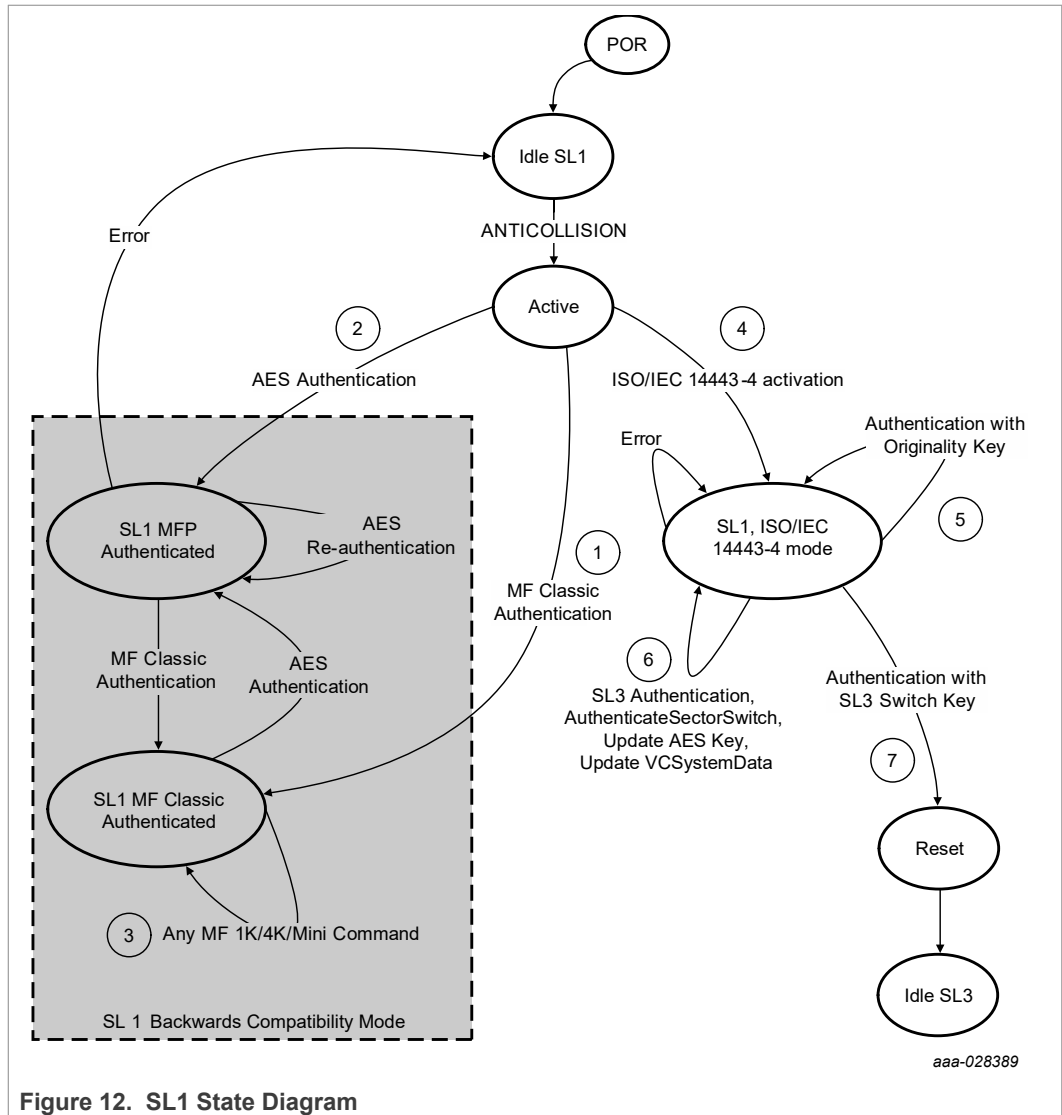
POR

Idle SL1

Error

ANTICOLLISION

Active

2

AES Authentication

4

ISO/IEC 14443-4 activation

Error

Authentication with Originality Key

SL1 MFP Authenticated

AES Re-authentication

1

SL1, ISO/IEC 14443-4 mode

5

MF Classic Authentication

MF Classic Authentication

AES Authentication

6

SL3 Authentication, AuthenticateSectorSwitch, Update AES Key, Update VCSystemData

Authentication with SL3 Switch Key

7

SL1 MF Classic Authenticated

Reset

3

Any MF 1K/4K/Mini Command

Idle SL3

SL 1 Backwards Compatibility Mode

aaa-028389

Figure 12. SL1 State Diagram